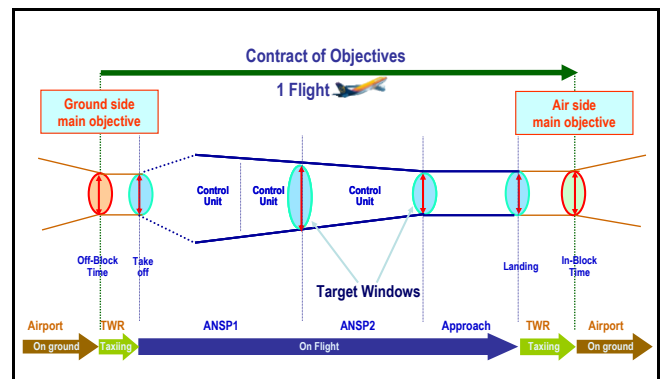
Contract of Objectives

1 Flight

Ground side main objective

Air side main objective

Control Unit

Control Unit

Control Unit

Off-Block Time

Take off

Landing

In-Block Time

Target Windows

Airport

TWR

ANSP1

ANSP2

Approach

TWR

Airport

On ground

Taxiing

On Flight

Taxiing

On ground